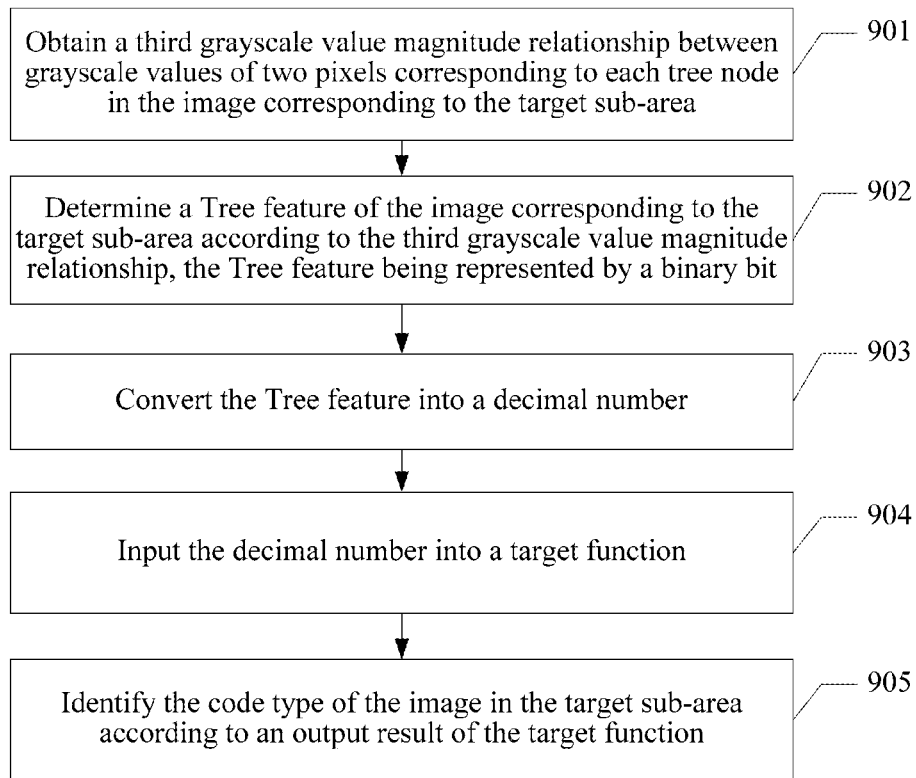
Obtain a third grayscale value magnitude relationship between grayscale values of two pixels corresponding to each tree node in the image corresponding to the target sub-area

901

Determine a Tree feature of the image corresponding to the target sub-area according to the third grayscale value magnitude relationship, the Tree feature being represented by a binary bit

902

Convert the Tree feature into a decimal number

903

Input the decimal number into a target function

904

Identify the code type of the image in the target sub-area according to an output result of the target function

905